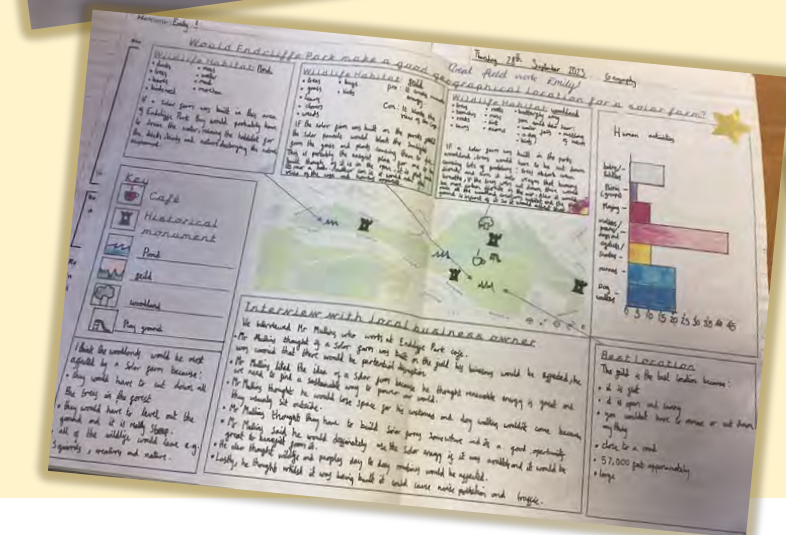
Marvellous Emily!

Would Endcliffe Park make a good geographical location for a solar farm?

Thursday 28th September 2023 Geography

Great field work Emily!

Wildlife Habitat: Pond
• ducks • reeds
• frogs • snails
• insects • weeds
• birds • newts
• bird nest • moorhen

If a solar farm was built in this area of Endcliffe Park, they would probably have to drain the water, leaving the habitat for the ducks, newts and water destroying the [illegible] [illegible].

Wildlife Habitat: Field
• bees • fungi
• grass • birds
• insects
• flowers
• weeds

Pro: It would create energy.
Con: It would ruin the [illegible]

If the solar farm was built on the grassy field the solar panels would block the sunlight from the grass and plants causing the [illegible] of the ecosystem. It is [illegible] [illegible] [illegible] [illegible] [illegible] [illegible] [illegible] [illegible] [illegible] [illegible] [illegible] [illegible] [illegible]

Wildlife Habitat: Woodland
• squirrels • birds
• snails • mice
• insects • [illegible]
• bees • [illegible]

If a solar farm was built in the park's woodland, they would have to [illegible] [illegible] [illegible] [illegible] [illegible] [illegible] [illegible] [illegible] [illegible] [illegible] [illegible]

Human activity
bikes/buggies
picnic/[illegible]
playing
walkers/joggers/cyclists
eating
running
dog walkers
0 5 10 15 20 25 30 35 40 45

Key
Café
Historical monument
Pond
field
woodland
Play ground

I think the woodlands would be most affected by a solar farm because:
• they would have to cut down all the trees in the forest
• they would have to level out the ground and it is really steep.
• all of the wildlife would lose e.g. squirrels, insects and mallards.

Interview with local business owner
We interviewed Mr Mullins who works at Endcliffe Park café.
• Mr Mullins thought if a solar farm was built on the field his business would be affected, he was worried that there would be particular disruption.
• Mr Mullins liked the idea of a solar farm because he thought renewable energy is great and we need to find a sustainable way to power our world.
• Mr Mullins thought he would lose space for his customers and dog walking wouldn't come because they usually sit outside.
• Mr Mullins thought they have to build solar farms somewhere and it's a good opportunity.
• Mr Mullins said he would dependably use the solar energy if it was available and it would be great to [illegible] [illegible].
• He also thought wildlife and everyday day to day making would be affected.
• Lastly, he thought whilst it was being built it could cause noise pollution and traffic.

Best Location
The field is the best location because:
• it is flat
• it is open and sunny
• you wouldn't have to move or cut down any thing
• close to a road
• 57,000 feet approximately
• large